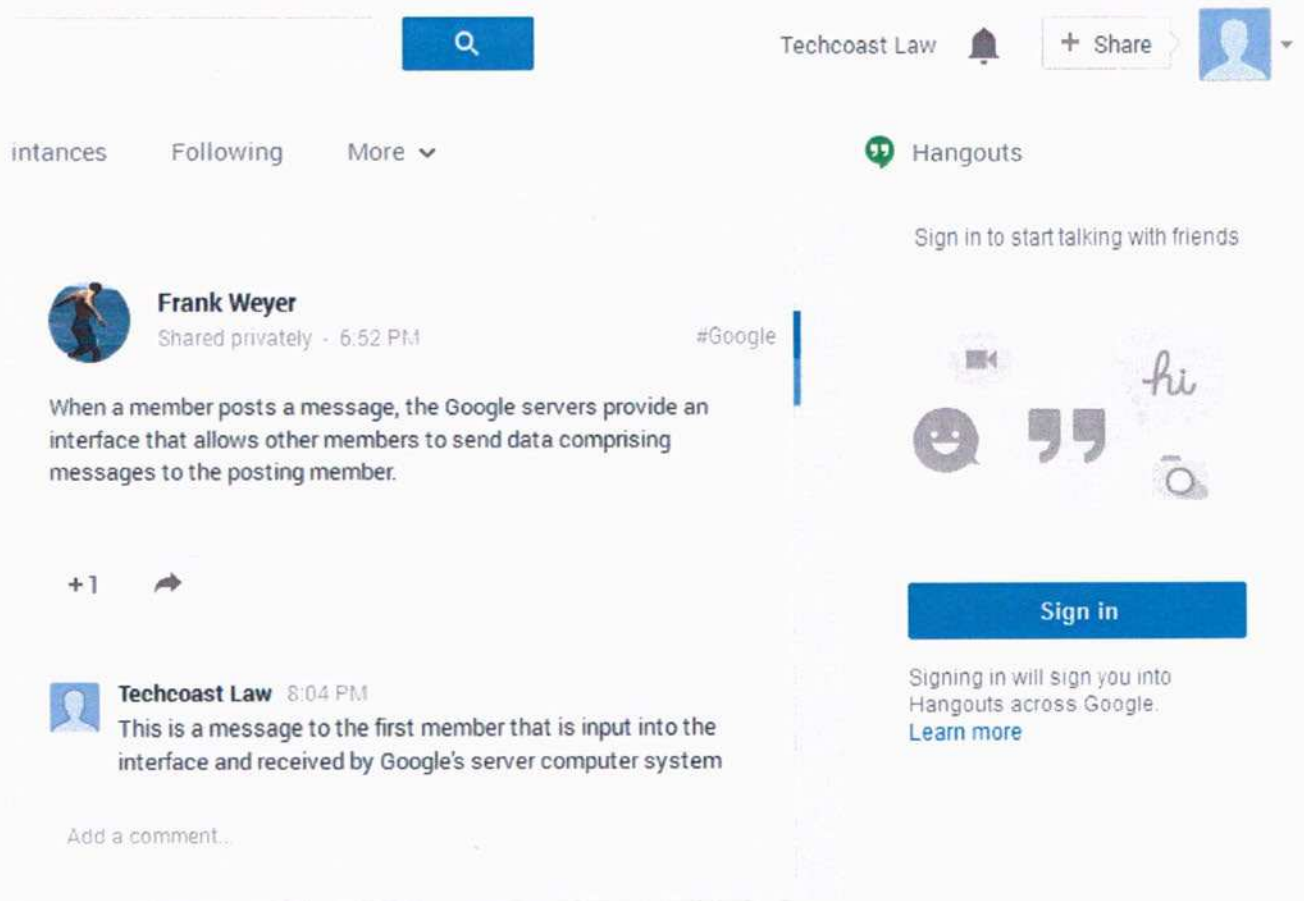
Techcoast Law

+ Share

intances Following More

Hangouts

Sign in to start talking with friends

Frank Weyer
Shared privately - 6:52 PM

#Google

When a member posts a message, the Google servers provide an interface that allows other members to send data comprising messages to the posting member.

hi

+1

Sign in

Signing in will sign you into Hangouts across Google.
Learn more

Techcoast Law 8:04 PM
This is a message to the first member that is input into the interface and received by Google's server computer system

Add a comment...